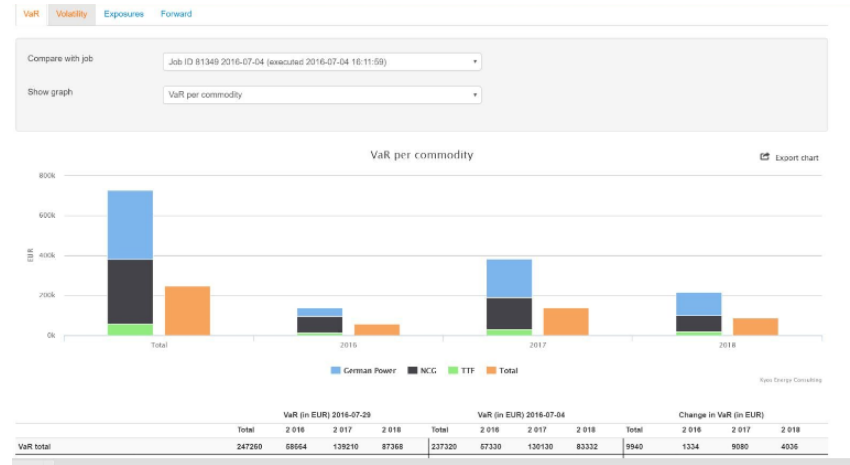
VaR Volatility Exposures Forward

Compare with job
Job ID 81349 2016-07-04 (executed 2016-07-04 16:11:59)

Show graph
VaR per commodity

VaR per commodity

Export chart

800k
600k
400k
200k
0k

EUR

Total
2016
2017
2018

German Power NCG TTF Total

Kyos Energy Consulting

| | VaR (in EUR) 2016-07-29 | | | | VaR (in EUR) 2016-07-04 | | | | Change in VaR (in EUR) | | | |
|---|---|---|---|---|---|---|---|---|---|---|---|---|
| | Total | 2 016 | 2 017 | 2 018 | Total | 2 016 | 2 017 | 2 018 | Total | 2 016 | 2 017 | 2 018 |
| VaR total | 247260 | 58664 | 139210 | 87368 | 237320 | 57330 | 130130 | 83332 | 9940 | 1334 | 9080 | 4036 |